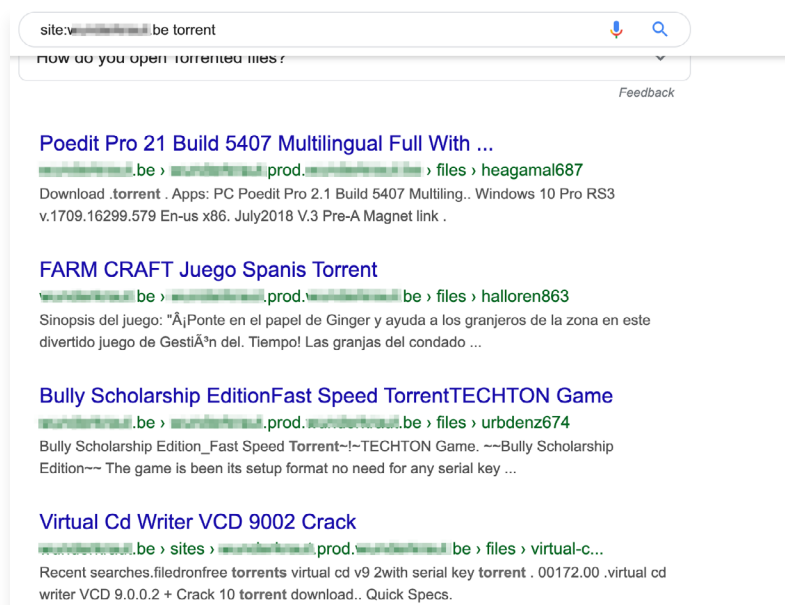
site:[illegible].be torrent

How do you open Torrented files?

Feedback

Poedit Pro 21 Build 5407 Multilingual Full With ...
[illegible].be › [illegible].prod.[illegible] › files › heagamal687
Download .torrent . Apps: PC Poedit Pro 2.1 Build 5407 Multiling.. Windows 10 Pro RS3 v.1709.16299.579 En-us x86. July2018 V.3 Pre-A Magnet link .

FARM CRAFT Juego Spanis Torrent
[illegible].be › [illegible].prod.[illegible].be › files › halloren863
Sinopsis del juego: "Â¡Ponte en el papel de Ginger y ayuda a los granjeros de la zona en este divertido juego de GestiÃ³n del. Tiempo! Las granjas del condado ...

Bully Scholarship EditionFast Speed TorrentTECHTON Game
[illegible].be › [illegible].prod.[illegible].be › files › urbdenz674
Bully Scholarship Edition_Fast Speed Torrent~!~TECHTON Game. ~~Bully Scholarship Edition~~ The game is been its setup format no need for any serial key ...

Virtual Cd Writer VCD 9002 Crack
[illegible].be › sites › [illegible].prod.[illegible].be › files › virtual-c...
Recent searches.filedronfree torrents virtual cd v9 2with serial key torrent . 00172.00 .virtual cd writer VCD 9.0.0.2 + Crack 10 torrent download.. Quick Specs.